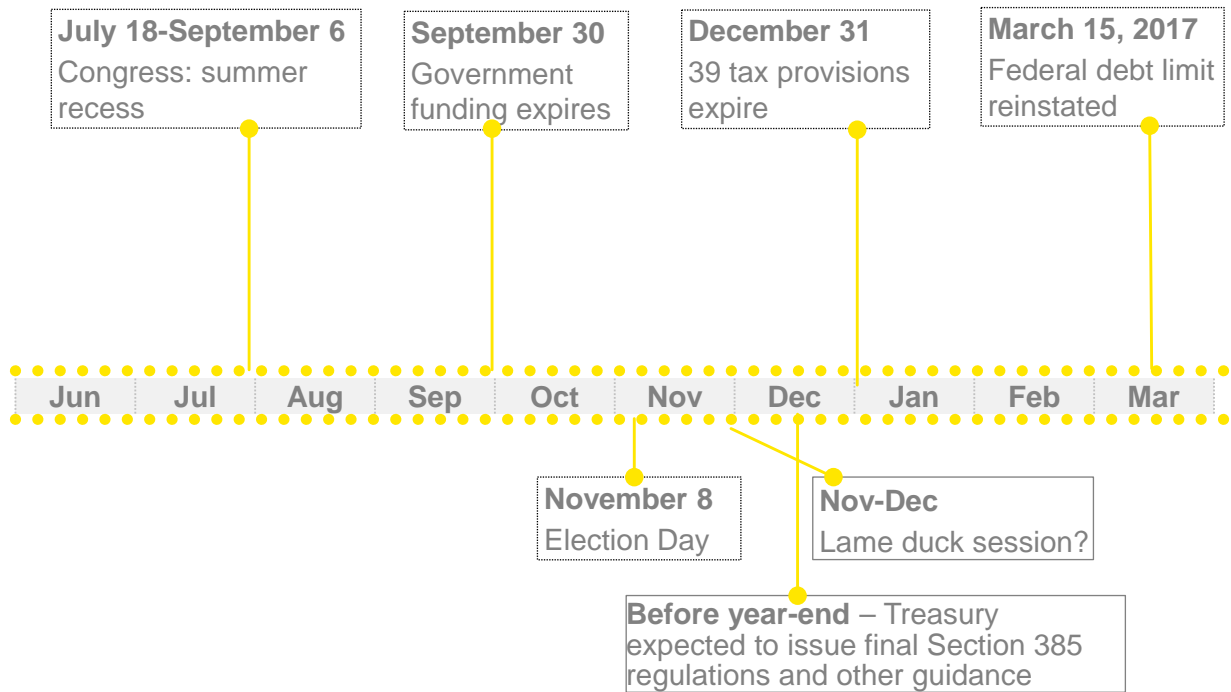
July 18-September 6
Congress: summer recess

September 30
Government funding expires

December 31
39 tax provisions expire

March 15, 2017
Federal debt limit reinstated

Jun Jul Aug Sep Oct Nov Dec Jan Feb Mar

November 8
Election Day

Nov-Dec
Lame duck session?

Before year-end – Treasury expected to issue final Section 385 regulations and other guidance